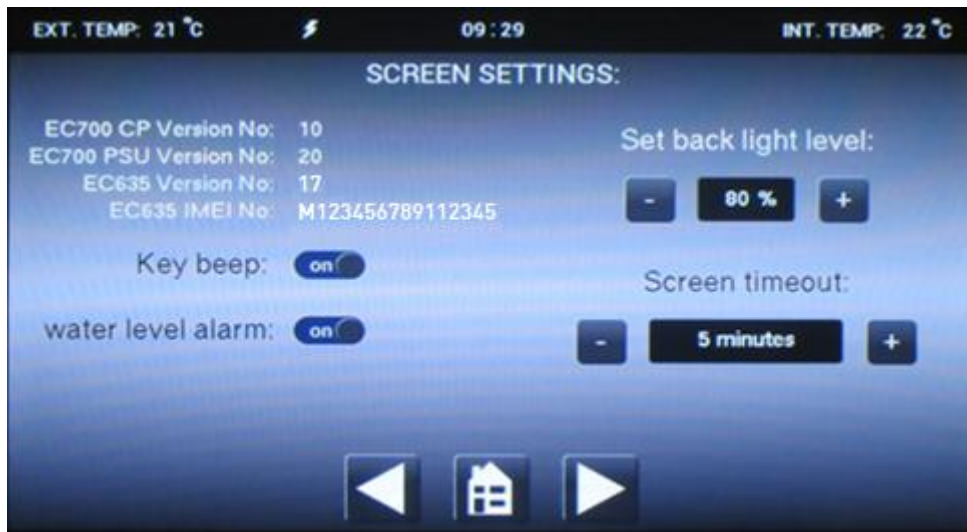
EXT. TEMP: 21 °C

09:29

INT. TEMP: 22 °C

SCREEN SETTINGS:

EC700 CP Version No: 10
EC700 PSU Version No: 20
EC635 Version No: 17
EC635 IMEI No: M123456789112345

Set back light level:

-

80 %

+

Key beep: on

Screen timeout:

water level alarm: on

-

5 minutes

+